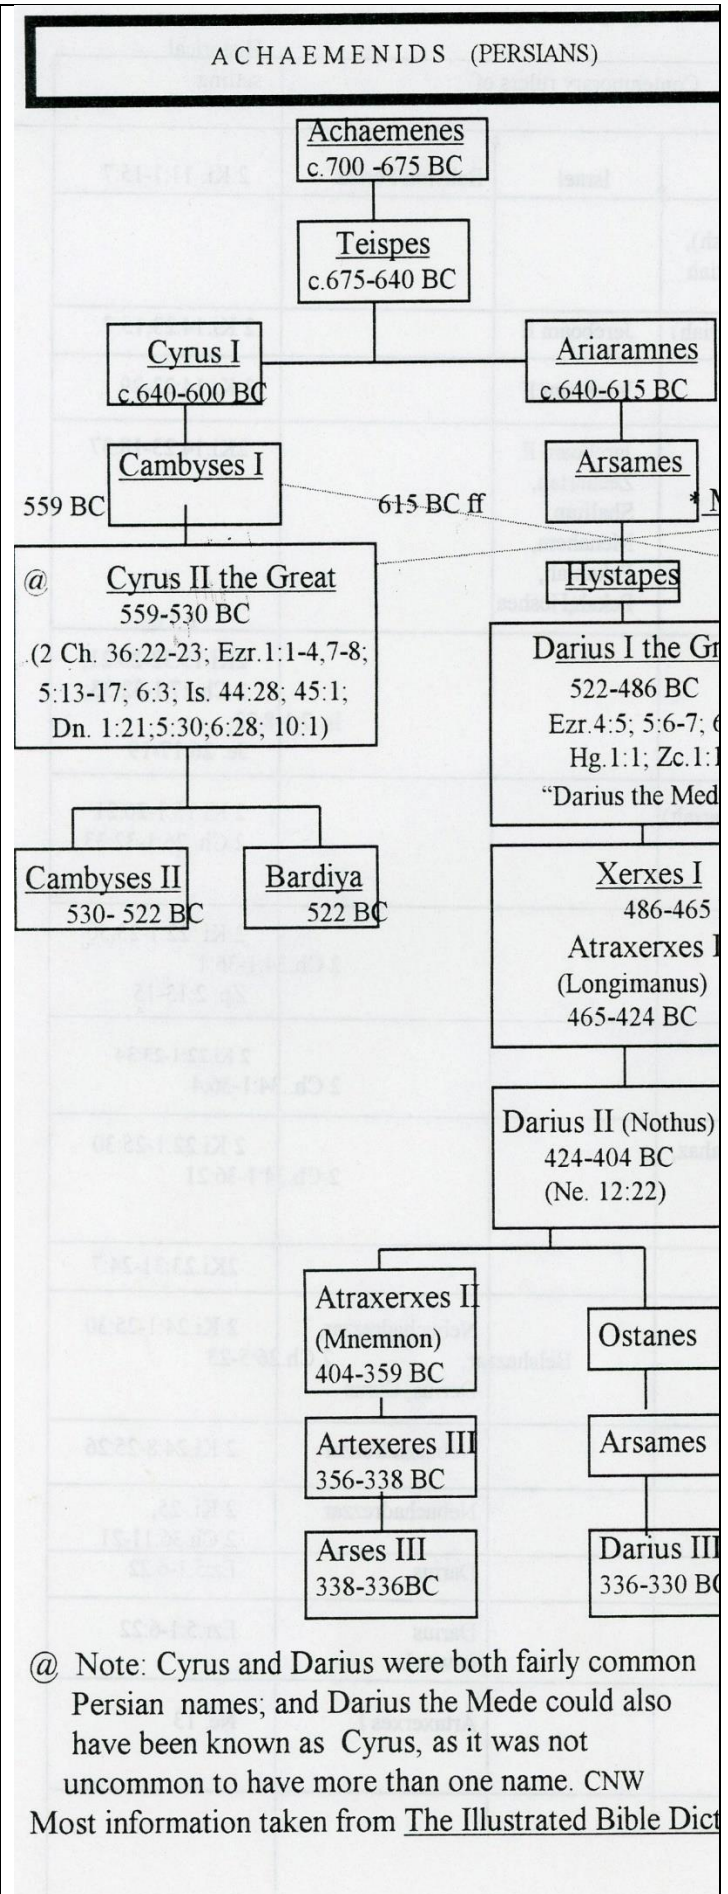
ACHAEMENIDS (PERSIANS)

Achaemenes
c.700 -675 BC

Teispes
c.675-640 BC

Cyrus I
c.640-600 BC

Ariaramnes
c.640-615 BC

Cambyses I

Arsames

559 BC

615 BC ff

* M

@ Cyrus II the Great
559-530 BC
(2 Ch. 36:22-23; Ezr.1:1-4,7-8; 5:13-17; 6:3; Is. 44:28; 45:1; Dn. 1:21;5:30;6:28; 10:1)

Hystapes

Darius I the Gr
522-486 BC
Ezr.4:5; 5:6-7; 6
Hg.1:1; Zc.1:1
"Darius the Med

Cambyses II
530- 522 BC

Bardiya
522 BC

Xerxes I
486-465
Atraxerxes I
(Longimanus)
465-424 BC

Darius II (Nothus)
424-404 BC
(Ne. 12:22)

Atraxerxes II
(Mnemnon)
404-359 BC

Ostanes

Artexeres III
356-338 BC

Arsames

Arses III
338-336BC

Darius III
336-330 BC

@ Note: Cyrus and Darius were both fairly common Persian names; and Darius the Mede could also have been known as Cyrus, as it was not uncommon to have more than one name. CNW
Most information taken from The Illustrated Bible Dict